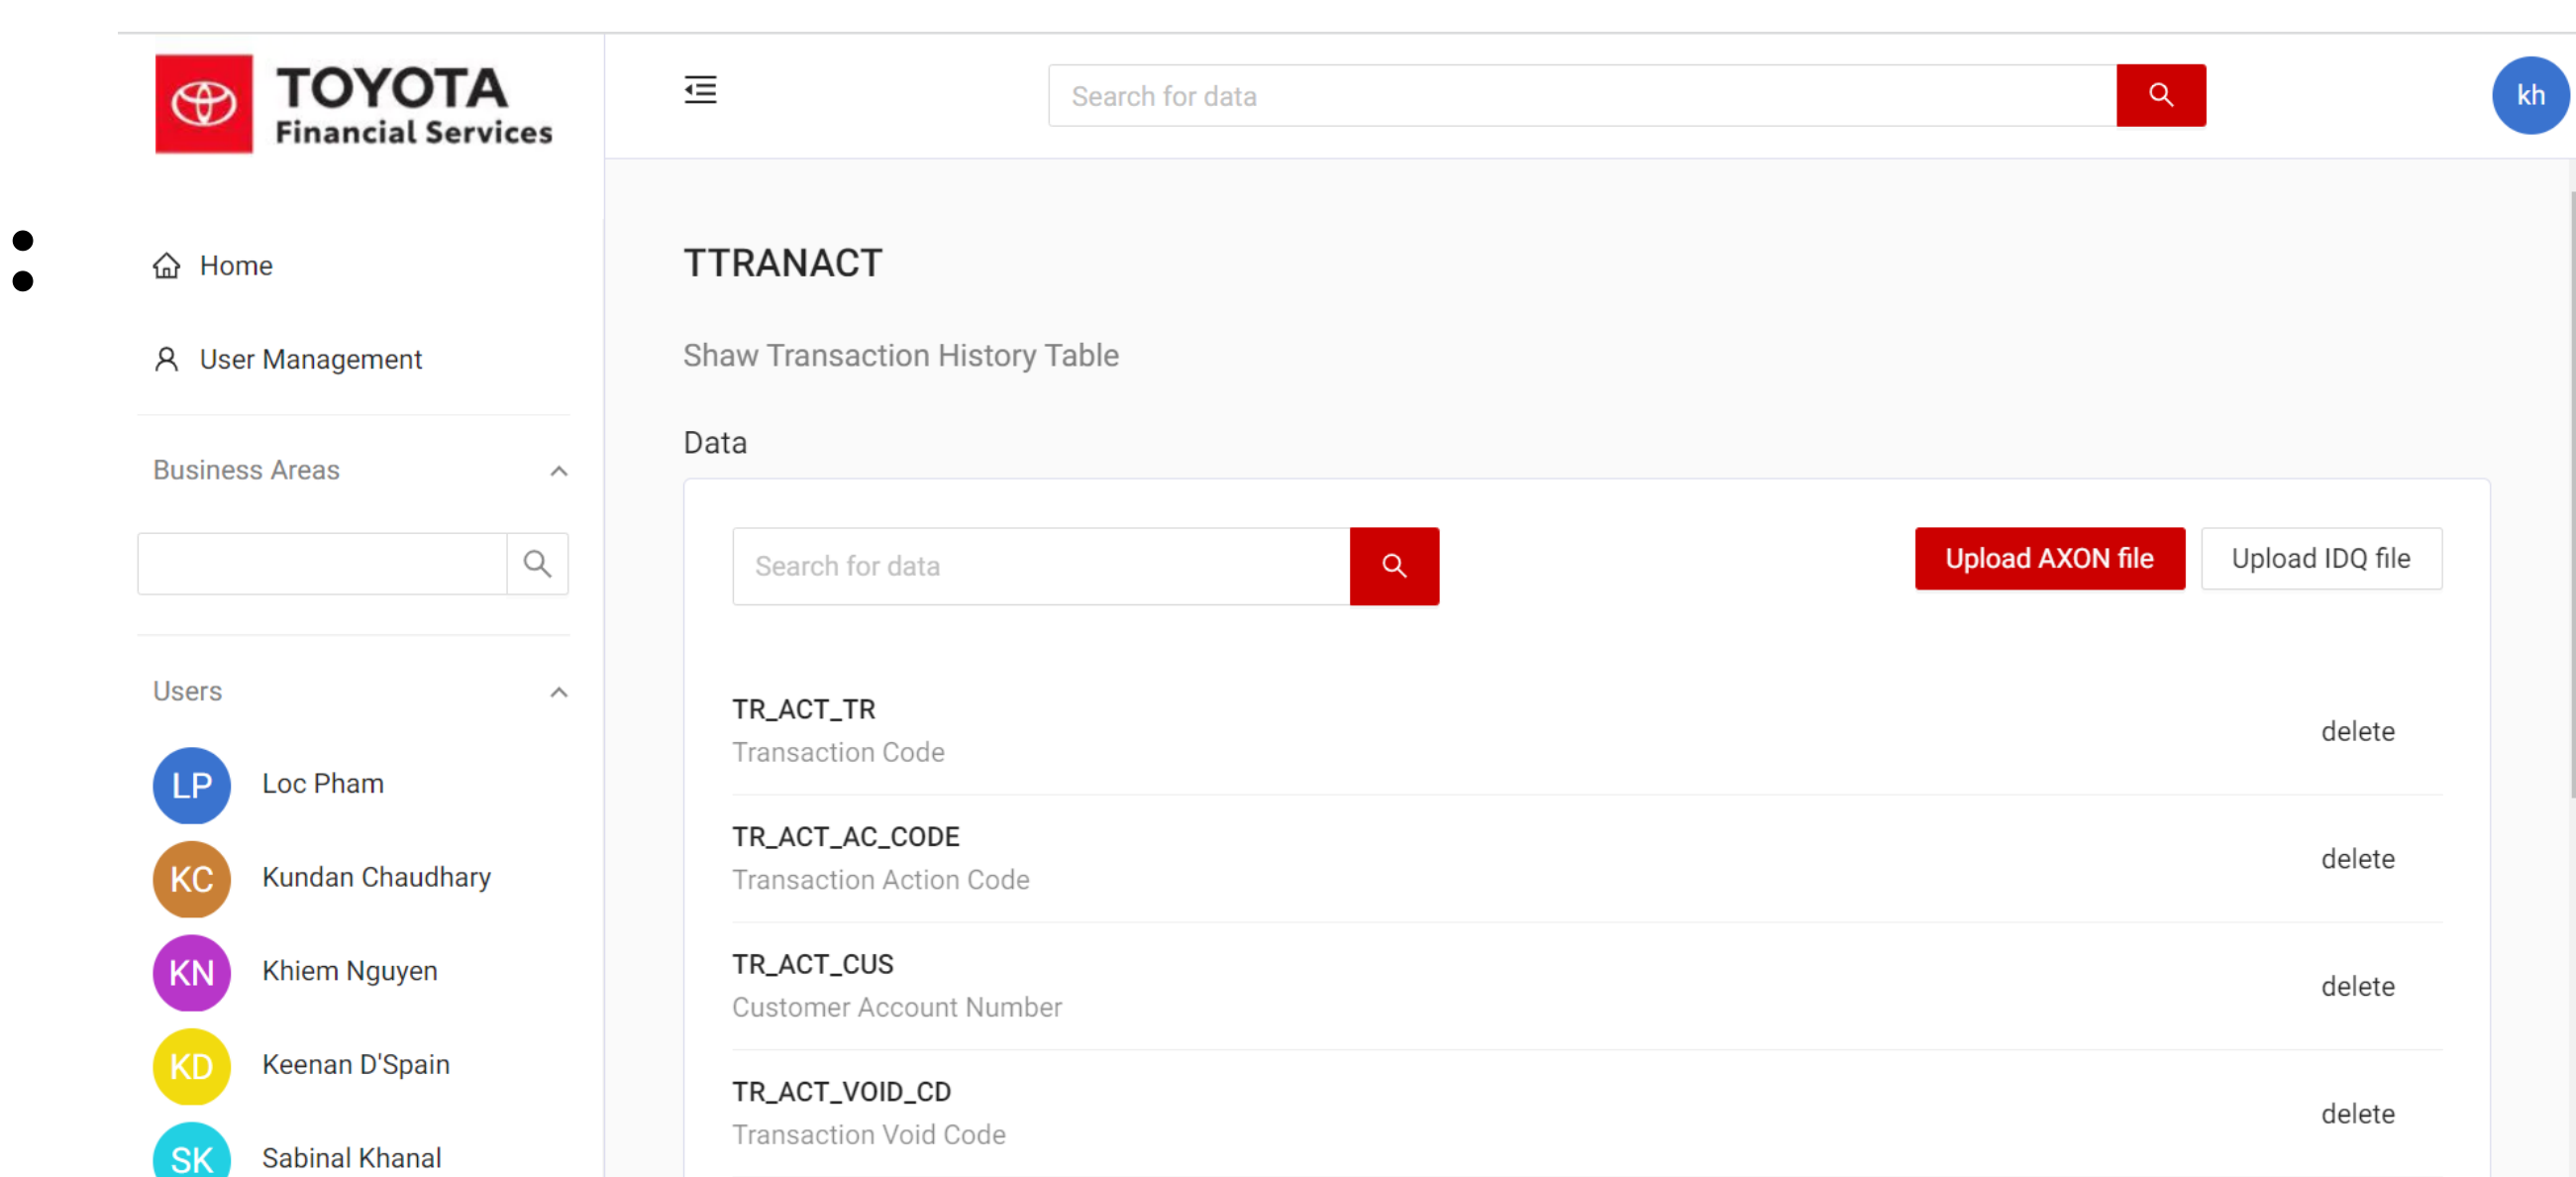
TOYOTA
Financial Services

Search for data

kh

Home

User Management

Business Areas

Users

LP Loc Pham

KC Kundan Chaudhary

KN Khiem Nguyen

KD Keenan D'Spain

SK Sabinal Khanal

TTRANACT

Shaw Transaction History Table

Data

Search for data

Upload AXON file

Upload IDQ file

TR_ACT_TR
Transaction Code
delete

TR_ACT_AC_CODE
Transaction Action Code
delete

TR_ACT_CUS
Customer Account Number
delete

TR_ACT_VOID_CD
Transaction Void Code
delete